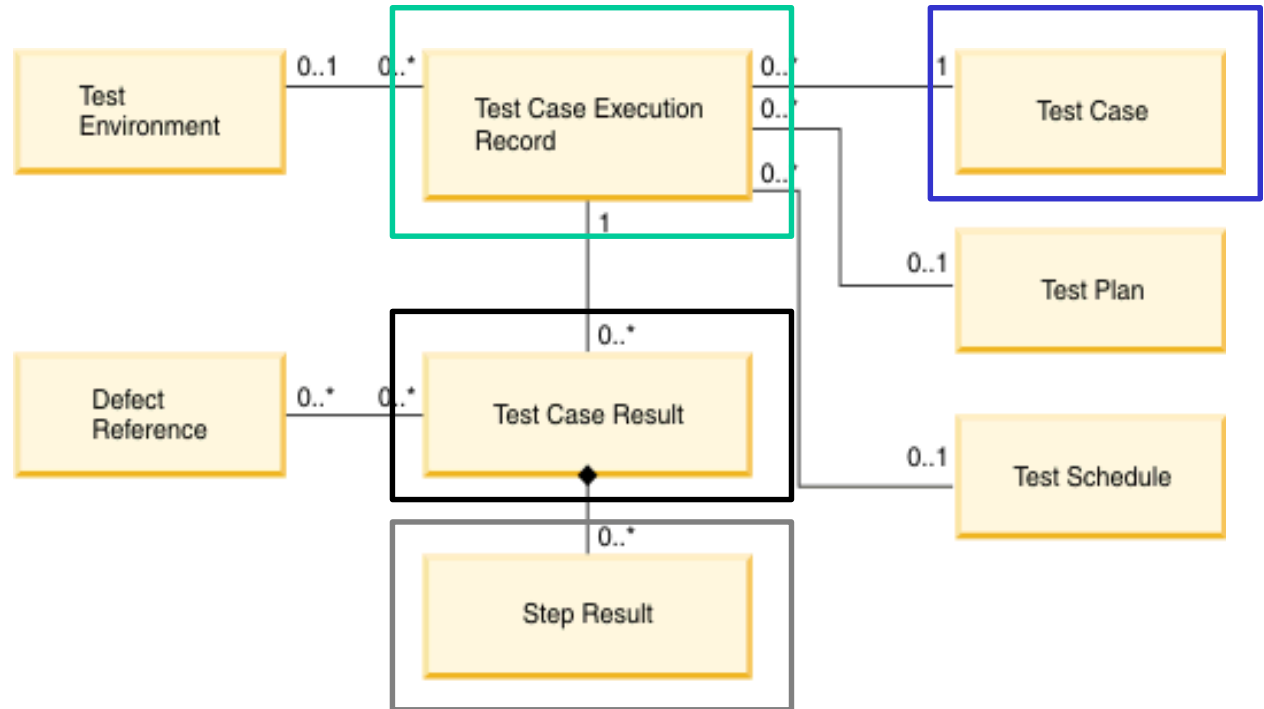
Test Environment

0..1

0..*

Test Case Execution Record

0..*

1

Test Case

0..*

0..*

1

0..1

Test Plan

0..*

Defect Reference

0..*

0..*

Test Case Result

0..1

Test Schedule

0..*

Step Result